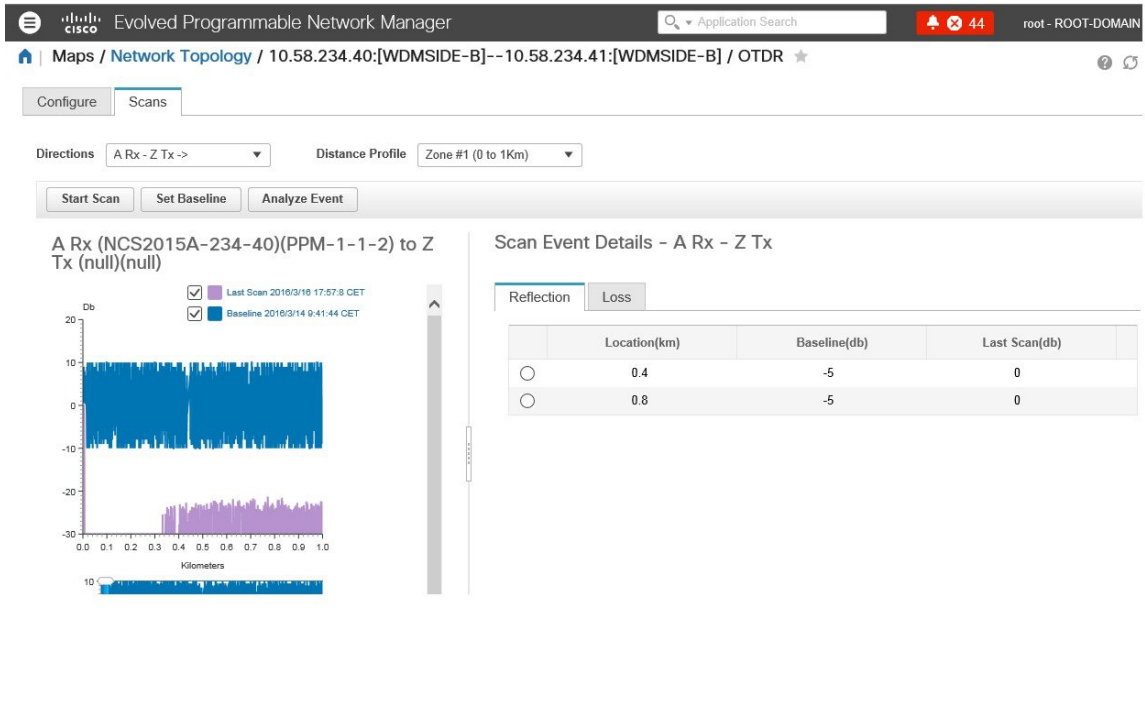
cisco Evolved Programmable Network Manager

Application Search

44

root - ROOT-DOMAIN

Maps / Network Topology / 10.58.234.40:[WDMSIDE-B]--10.58.234.41:[WDMSIDE-B] / OTDR

Configure | Scans

Directions A Rx - Z Tx ->

Distance Profile Zone #1 (0 to 1Km)

Start Scan | Set Baseline | Analyze Event

A Rx (NCS2015A-234-40)(PPM-1-1-2) to Z Tx (null)(null)

Last Scan 2016/3/16 17:57:8 CET
Baseline 2016/3/14 9:41:44 CET

Db
20
10
0
-10
-20
-30
0.0 0.1 0.2 0.3 0.4 0.5 0.6 0.7 0.8 0.9 1.0
Kilometers
10

Scan Event Details - A Rx - Z Tx

Reflection | Loss

| | Location(km) | Baseline(db) | Last Scan(db) |
|---|---|---|---|
| ○ | 0.4 | -5 | 0 |
| ○ | 0.8 | -5 | 0 |